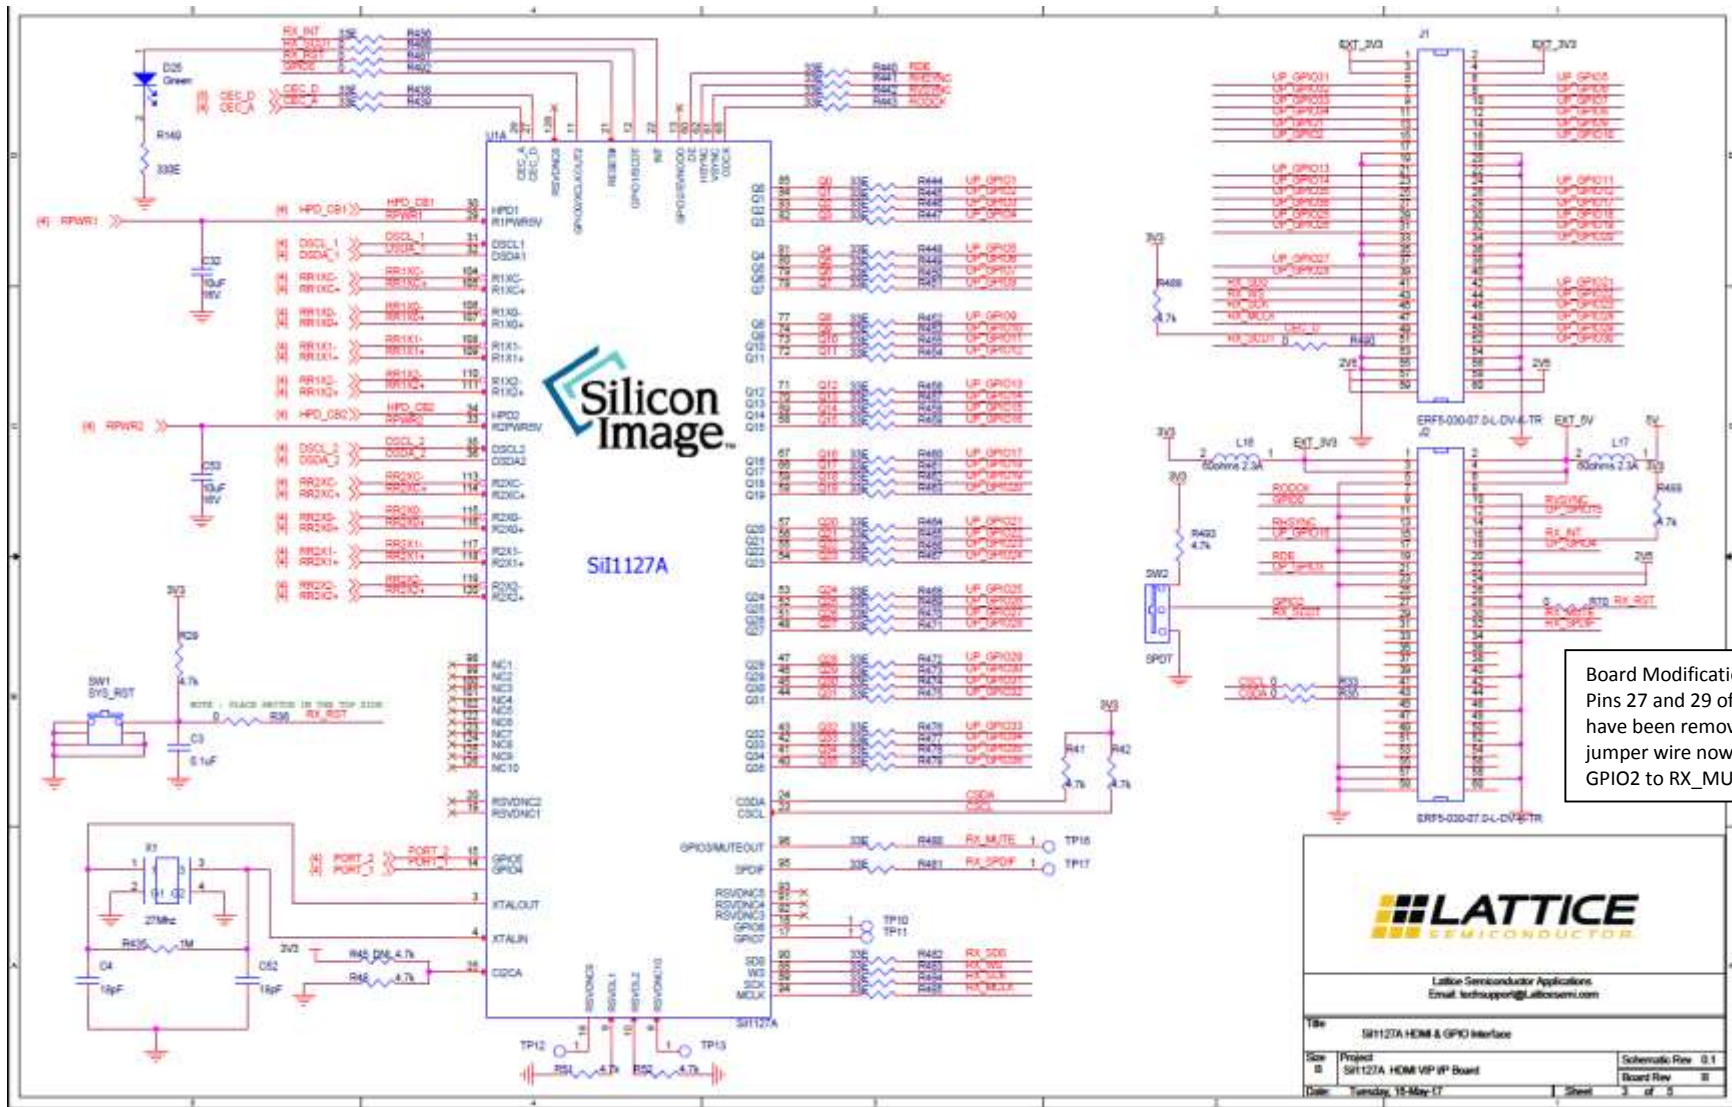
Silicon Image

SiI1127A

Board Modificati
Pins 27 and 29 of
have been remov
jumper wire now
GPIO2 to RX_MU

LATTICE
SEMICONDUCTOR

Lattice Semiconductor Applications
Email: techsupport@Latticesemi.com

Title
SiI1127A HDMI & GPIO Interface

Size B
Project
SiI1127A HDMI VIP IP Board

Schematic Rev 0.1
Board Rev B

Date: Tuesday, 16-May-17
Sheet 3 of 5

D25 Green
R149 330E
RPWR1
RPWR2
HPD_CB1
HPD_CB2
DSCL_1
DSDA_1
DSCL_2
DSDA_2
C32 10uF 16V
C53 10uF 16V
3V3
R29 4.7k
SW1 SYS_RST
NOTE : PLACE SWITCH IN THE TOP SIDE
R36 RX_RST
C3 0.1uF
X1 27Mhz
R435 1M
C4 18pF
C52 18pF
R45_DNI 4.7k
R46 4.7k
PORT_2
PORT_1
CEC_D
CEC_A
RX_INT
U1A
HPD1
R1PWR5V
DSCL1
DSDA1
R1XC-
R1XC+
R1X0-
R1X0+
R1X1-
R1X1+
R1X2-
R1X2+
HPD2
R2PWR5V
DSCL2
DSDA2
R2XC-
R2XC+
R2X0-
R2X0+
R2X1-
R2X1+
R2X2-
R2X2+
NC1
NC2
NC3
NC4
NC5
NC6
NC7
NC8
NC9
NC10
RSVDNC2
RSVDNC1
GPIO5
GPIO4
XTALOUT
XTALIN
CI2CA
RSVDNC6
RSVDL1
RSVDL2
RSVDNC10
SiI1127A
TP12
TP13
RS1 4.7k
RS2 4.7k
CSDA
CSCL
GPIO3/MUTEOUT
SPDIF
RSVDNC8
RSVDNC4
RSVDNC3
GPIO6
GPIO7
SD0
WS
SCK
MCLK
TP16
TP17
TP10
TP11
RX_MUTE
RX_SPDIF
RX_SD0
RX_WS
RX_SCK
RX_MCLK
R41 4.7k
R42 4.7k
RDE
RHSYNC
RVSYNC
RODCK
UP_GPIO1
UP_GPIO2
UP_GPIO3
UP_GPIO4
33E
J1
J2
EXT_3V3
ERF5-030-07.0-L-DV-K-TR
EXT_5V
5V
L16 60ohms 2.3A
L17 60ohms 2.3A
R489 4.7k
R493 4.7k
R499 4.7k
SW2
SPDT
2V5
CSCL_0
CSDA_0
R33
R35
R70 RX_RST
RX_SD0
RX_WS
RX_SCK
RX_MCLK
RX_INT